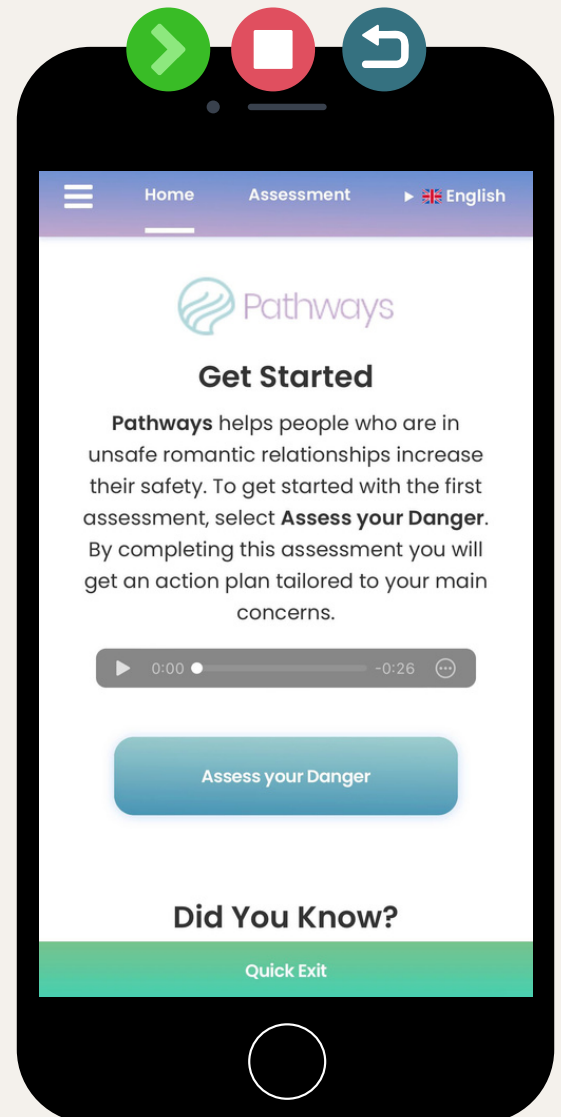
Home Assessment ▸ English

Pathways

Get Started

**Pathways** helps people who are in unsafe romantic relationships increase their safety. To get started with the first assessment, select **Assess your Danger**. By completing this assessment you will get an action plan tailored to your main concerns.

0:00 -0:26

Assess your Danger

Did You Know?

Quick Exit